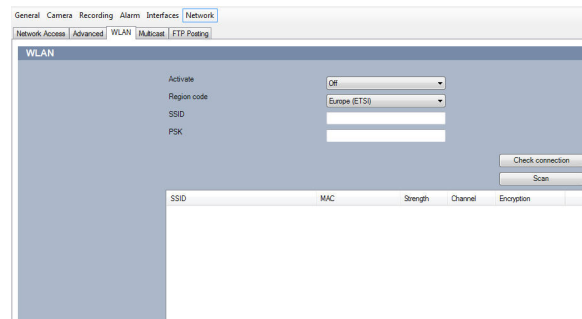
General Camera Recording Alarm Interfaces Network

Network Access Advanced WLAN Multicast FTP Posting

WLAN

Activate Off

Region code Europe (ETSI)

SSID

PSK

Check connection

Scan

| SSID | MAC | Strength | Channel | Encryption |
|---|---|---|---|---|